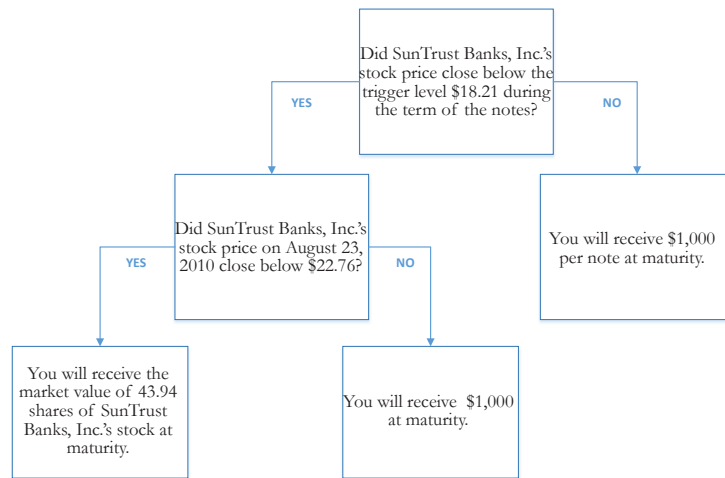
Did SunTrust Banks, Inc.'s stock price close below the trigger level $18.21 during the term of the notes?

YES

NO

Did SunTrust Banks, Inc.'s stock price on August 23, 2010 close below $22.76?

You will receive $1,000 per note at maturity.

YES

NO

You will receive the market value of 43.94 shares of SunTrust Banks, Inc.'s stock at maturity.

You will receive $1,000 at maturity.